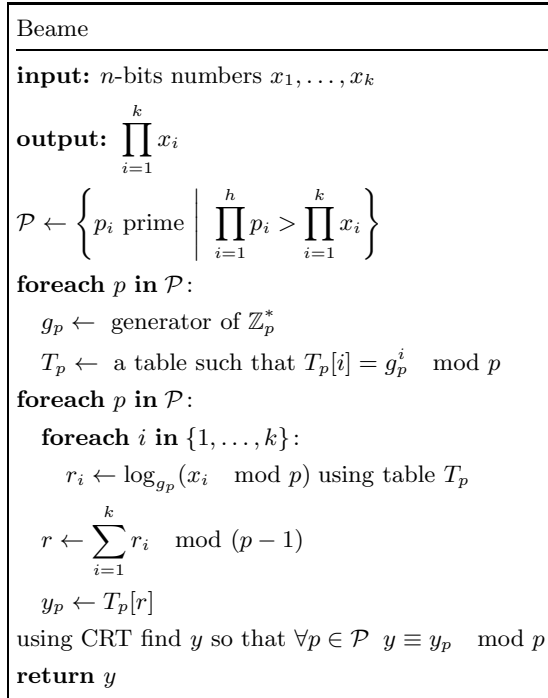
Beame

**input:** $n$-bits numbers $x_1, \ldots, x_k$

**output:** $\prod_{i=1}^{k} x_i$

$\mathcal{P} \leftarrow \left\{ p_i \text{ prime} \;\middle|\; \prod_{i=1}^{h} p_i > \prod_{i=1}^{k} x_i \right\}$

**foreach** $p$ **in** $\mathcal{P}$:

$g_p \leftarrow$ generator of $\mathbb{Z}_p^*$

$T_p \leftarrow$ a table such that $T_p[i] = g_p^i \mod p$

**foreach** $p$ **in** $\mathcal{P}$:

**foreach** $i$ **in** $\{1, \ldots, k\}$:

$r_i \leftarrow \log_{g_p}(x_i \mod p)$ using table $T_p$

$r \leftarrow \sum_{i=1}^{k} r_i \mod (p-1)$

$y_p \leftarrow T_p[r]$

using CRT find $y$ so that $\forall p \in \mathcal{P} \;\; y \equiv y_p \mod p$

**return** $y$